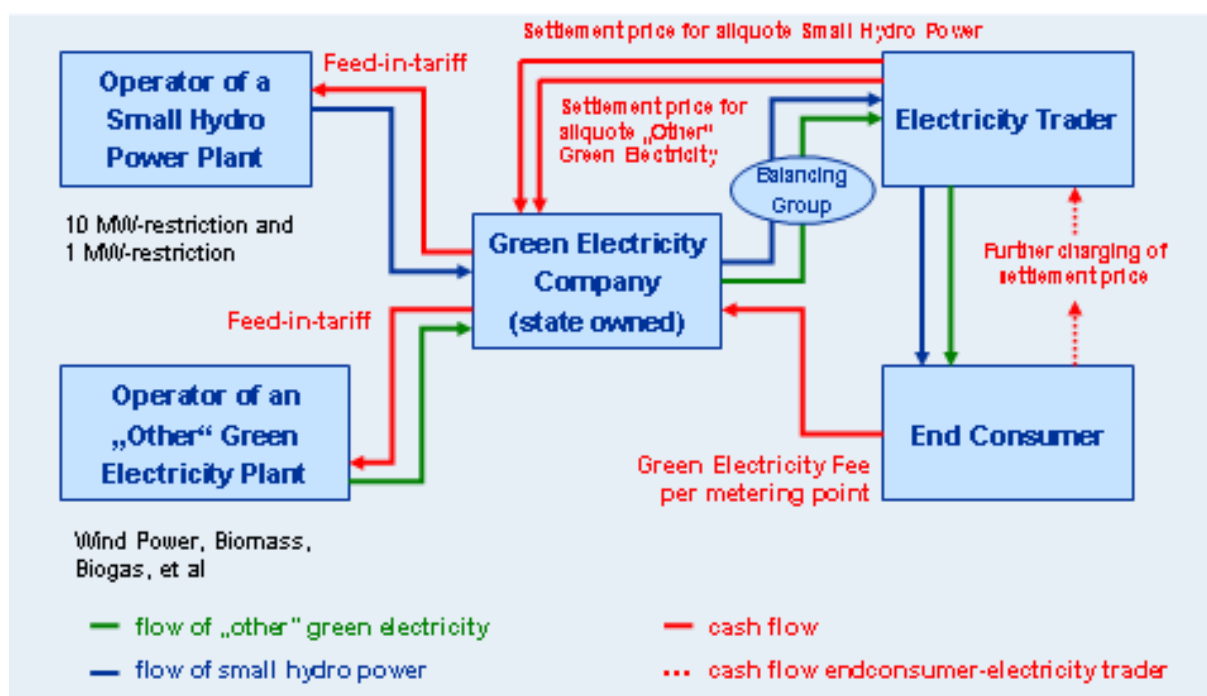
Settlement price for aliquote Small Hydro Power

Feed-in-tariff

Operator of a Small Hydro Power Plant

Settlement price for aliquote „Other" Green Electricity

Electricity Trader

Balancing Group

10 MW-restriction and 1 MW-restriction

Green Electricity Company (state owned)

Further charging of settlement price

Feed-in-tariff

Operator of an „Other" Green Electricity Plant

End Consumer

Green Electricity Fee per metering point

Wind Power, Biomass, Biogas, et al

flow of „other" green electricity

cash flow

flow of small hydro power

cash flow endconsumer-electricity trader